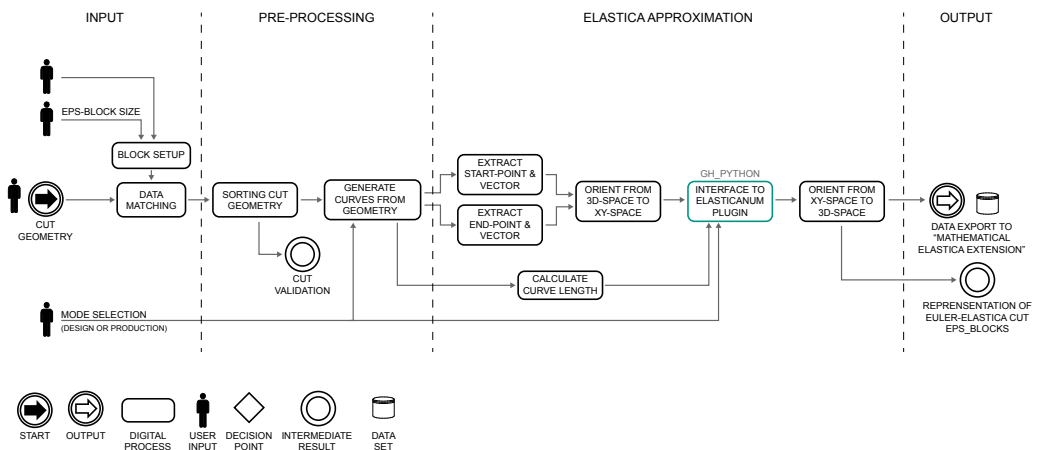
INPUT

PRE-PROCESSING

ELASTICA APPROXIMATION

OUTPUT

EPS-BLOCK SIZE

BLOCK SETUP

CUT GEOMETRY

DATA MATCHING

SORTING CUT GEOMETRY

CUT VALIDATION

GENERATE CURVES FROM GEOMETRY

EXTRACT START-POINT & VECTOR

EXTRACT END-POINT & VECTOR

ORIENT FROM 3D-SPACE TO XY-SPACE

GH_PYTHON

INTERFACE TO ELASTICANUM PLUGIN

ORIENT FROM XY-SPACE TO 3D-SPACE

DATA EXPORT TO "MATHEMATICAL ELASTICA EXTENSION"

CALCULATE CURVE LENGTH

REPRENSENTATION OF EULER-ELASTICA CUT EPS_BLOCKS

MODE SELECTION
(DESIGN OR PRODUCTION)

START

OUTPUT

DIGITAL PROCESS

USER INPUT

DECISION POINT

INTERMEDIATE RESULT

DATA SET